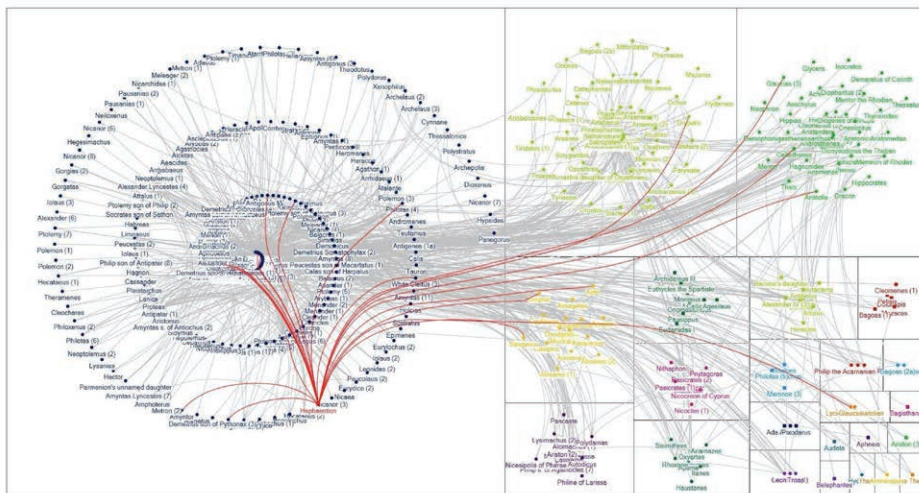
Meleager (2)
Nicanor (6)
Hegesimachus
Nicanor (5)
Gorgias (2)
Gorgatas
Iolaus (3)
Alexander (6)
Ptolemy (7)
Polemon (1)
Polemon (2)
Hecataeus (1)
Theramenes
Cleochares
Philoxenus (2)
Philotas (6)
Neoptolemus (2)
Lysanias
Hector
Parmenion's unnamed daughter
Amyntas Lyncestes (7)
Amphoterus
Metron (2)
Amyntor
Pausanias (2)
Pausanias (1)
Neiloxenus
Attalus (1)
Ptolemy son of Philip (2)
Socrates son of Sathon
Alexander Lyncestes (4)
Neoptolemus (1)
Peucestas (2)
Iolaus (1)
Philip son of Antipater (6)
Hagnon
Cassander
Pleistarchus
Antipater (1)
Amyntas son of Antiochus (2)
Demetrius son of Pythonax
Metron (1)
Theodotus
Polydorus
Xenophilus
Archelaus (3)
Archelaus (2)
Cymene
Thessalonice
Polystratus
Archepolis
Dioxenus
Nicanor (7)
Hypsides
Panegorus
Agathon (1)
Atalante
Polemon (4)
Andromenes
Andromenes
Antigenes (1a)
Coenus
Tauron
White Cleitus (3)
Amyntas (1)
Epimenes
Eurylochus (2)
Iolaus (2)
Leonidas (2)
Pausanias (5)
Eurydice (2)
Nicaea
Cassander (3)
Hephaestion
Bagoas (1)
Mithrines
Pharnabazus
Bagoas (2)
Pharnuches
Orxines
Mazaeus
Phrasaortes
Artabazus (1)
Barsine
Tiridates (1)
Hydarnes
Glycera
Iolaus
Demaratus of Corinth
Mentor the Rhodian
Thrasybulus
Hippias
Memnon of Rhodes
Hippocrates
Theodotus
Dracon
Archidamus III
Eurycles the Spartiate
Agesilaus
Cleomenes (1)
Bagoas (3)
Lycaeus
Nithaphon
Pythagoras
Pasicrates (1)
Nicocreon of Cyprus
Nicocles (1)
Philip the Acarnanian
Bagoas (2a)
Memnon (3)
Ada
Pixodarus
Lyco
Tagothas
Apheus
Autolo
Pasicrate
Lysimachus (2)
Polydamas
Ariston (2)
Nicesipolis of Pharsa
Autodicus
Philine of Larissa
Stratonice
Dionysius
Haustanes
Leon (Troad)
Belephantes